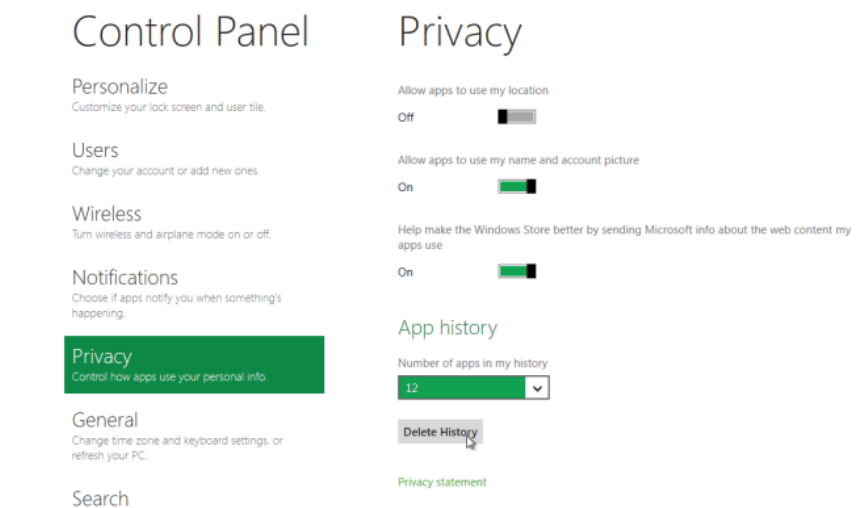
Control Panel

Personalize
Customize your lock screen and user tile.

Users
Change your account or add new ones.

Wireless
Turn wireless and airplane mode on or off.

Notifications
Choose if apps notify you when something's happening.

Privacy
Control how apps use your personal info.

General
Change time zone and keyboard settings, or refresh your PC.

Search

Privacy

Allow apps to use my location

Off

Allow apps to use my name and account picture

On

Help make the Windows Store better by sending Microsoft info about the web content my apps use

On

App history

Number of apps in my history

12

Delete History

Privacy statement